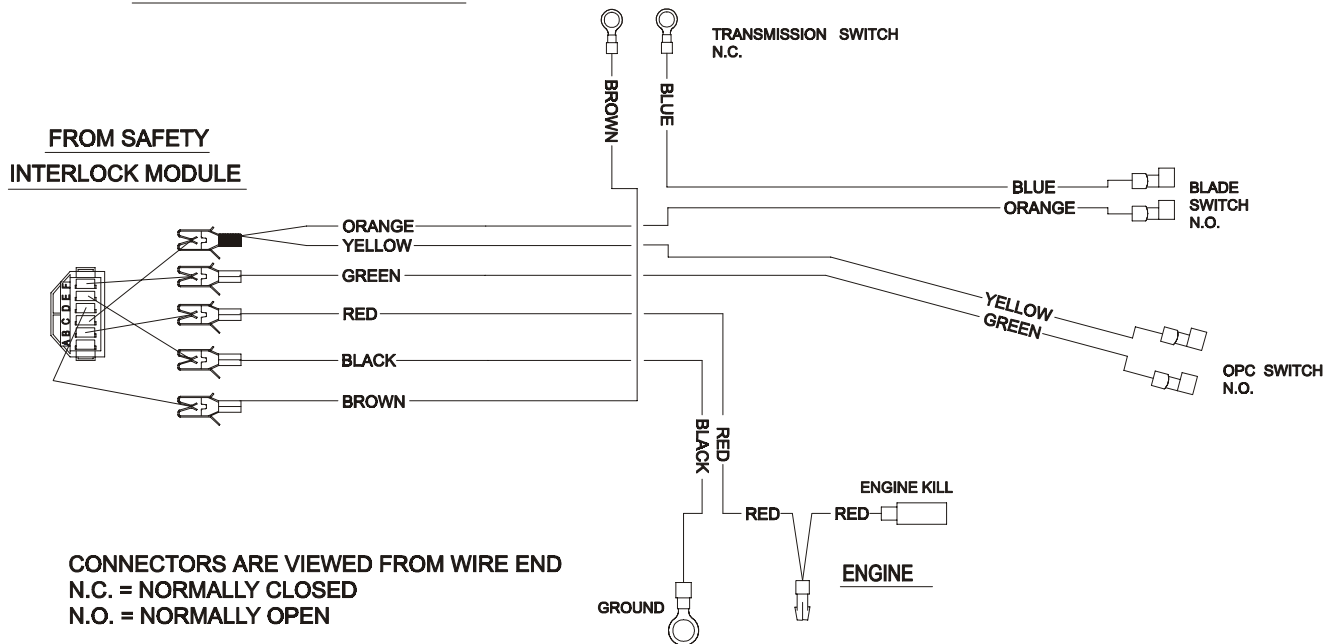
TRANSMISSION SWITCH
N.C.

BROWN
BLUE

FROM SAFETY
INTERLOCK MODULE

BLUE
BLADE
SWITCH
N.O.
ORANGE

ORANGE
YELLOW
GREEN
RED
BLACK
BROWN

A B C D E F

YELLOW
GREEN
OPC SWITCH
N.O.

BLACK
RED

ENGINE KILL
RED
RED

CONNECTORS ARE VIEWED FROM WIRE END
N.C. = NORMALLY CLOSED
N.O. = NORMALLY OPEN

GROUND
ENGINE